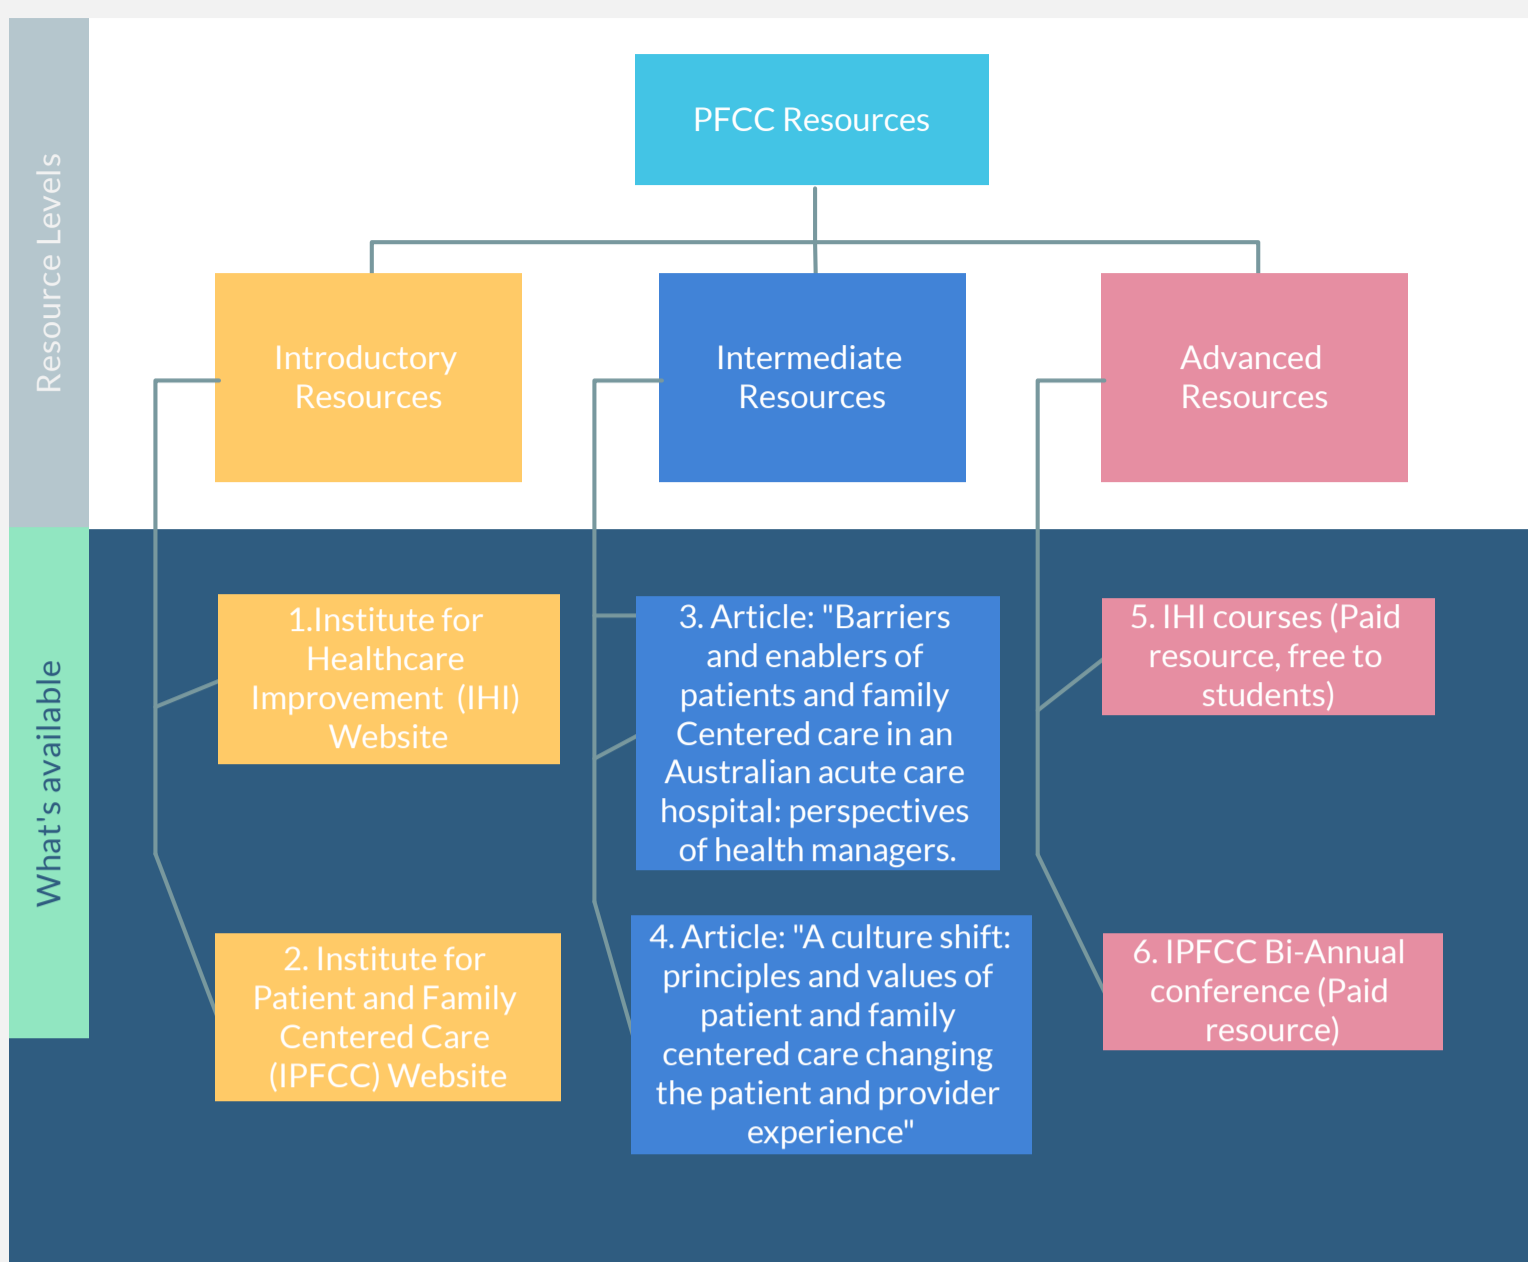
Resource Levels

PFCC Resources

Introductory Resources

Intermediate Resources

Advanced Resources

What's available

1.Institute for Healthcare Improvement (IHI) Website

2. Institute for Patient and Family Centered Care (IPFCC) Website

3. Article: "Barriers and enablers of patients and family Centered care in an Australian acute care hospital: perspectives of health managers.

4. Article: "A culture shift: principles and values of patient and family centered care changing the patient and provider experience"

5. IHI courses (Paid resource, free to students)

6. IPFCC Bi-Annual conference (Paid resource)